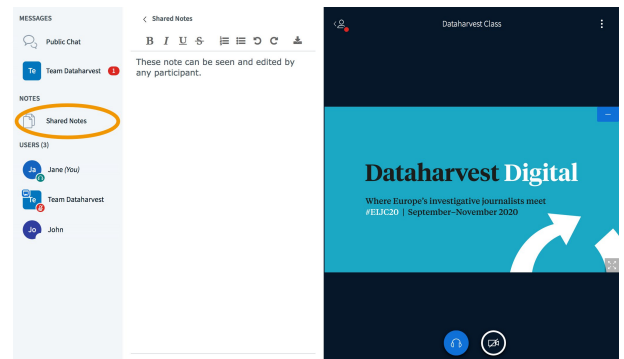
MESSAGES

Public Chat

Te Team Dataharvest 1

NOTES

Shared Notes

USERS (3)

Ja Jane (You)

Te Team Dataharvest

Jo John

< Shared Notes

B I U S

These note can be seen and edited by any participant.

Dataharvest Class

Dataharvest Digital

Where Europe's investigative journalists meet
#EIJC20 | September–November 2020